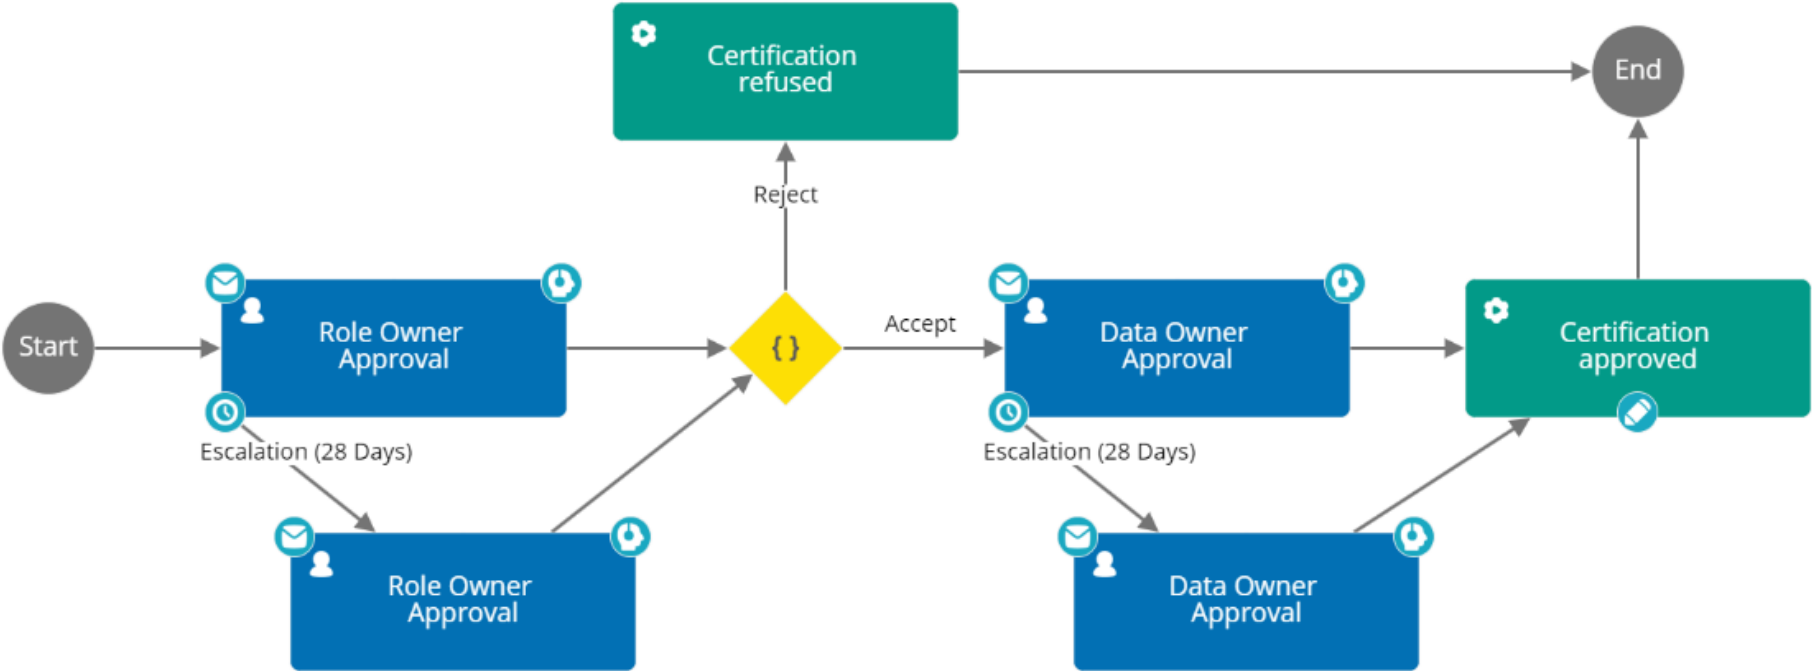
Certification refused

End

Reject

Start

Role Owner Approval

{ }

Accept

Data Owner Approval

Certification approved

Escalation (28 Days)

Escalation (28 Days)

Role Owner Approval

Data Owner Approval